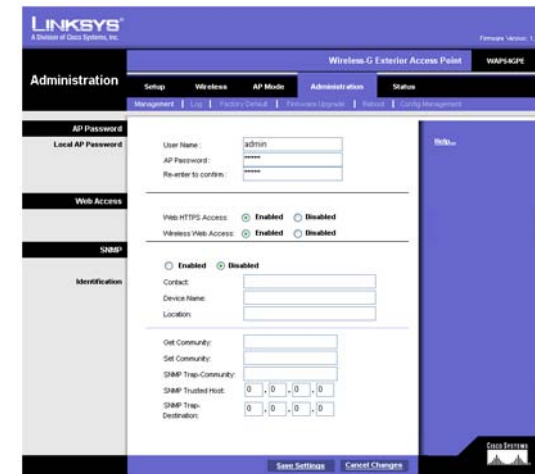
LINKSYS®
A Division of Cisco Systems, Inc.

Firmware Version: 1

Wireless-G Exterior Access Point WAP54GPE

Administration

Setup | Wireless | AP Mode | Administration | Status

Management | Log | Factory Default | Firmware Upgrade | Reboot | Config Management

AP Password
Local AP Password

User Name: admin
AP Password: •••••
Re-enter to confirm: •••••

Help...

Web Access

Web HTTPS Access: Enabled Disabled
Wireless Web Access: Enabled Disabled

SNMP

Identification

Enabled Disabled

Contact:
Device Name:
Location:

Get Community:
Set Community:
SNMP Trap-Community:
SNMP Trusted Host: 0 . 0 . 0 . 0
SNMP Trap-Destination: 0 . 0 . 0 . 0

Cisco Systems

Save Settings | Cancel Changes